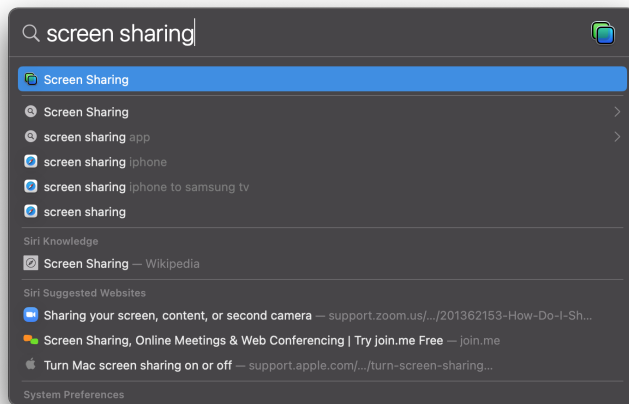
screen sharing

Screen Sharing

Screen Sharing
screen sharing app
screen sharing iphone
screen sharing iphone to samsung tv
screen sharing

Siri Knowledge
Screen Sharing — Wikipedia

Siri Suggested Websites
Sharing your screen, content, or second camera — support.zoom.us/.../201362153-How-Do-I-Sh...
Screen Sharing, Online Meetings & Web Conferencing | Try join.me Free — join.me
Turn Mac screen sharing on or off — support.apple.com/.../turn-screen-sharing...

System Preferences